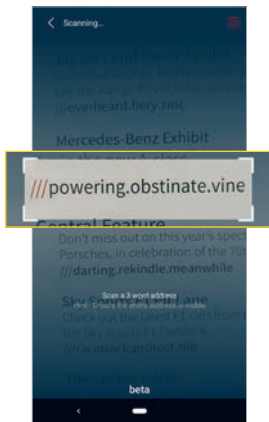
Scanning...

///overheard.hery.nnc

Mercedes-Benz Exhibit

///powering.obstinate.vine

Central Feature

Don't miss out on this year's special Porsches, in celebration of the 70th

///darting.rekindle.meanwhile

Scan a 3 word address

///racetrack.protect.slip

beta